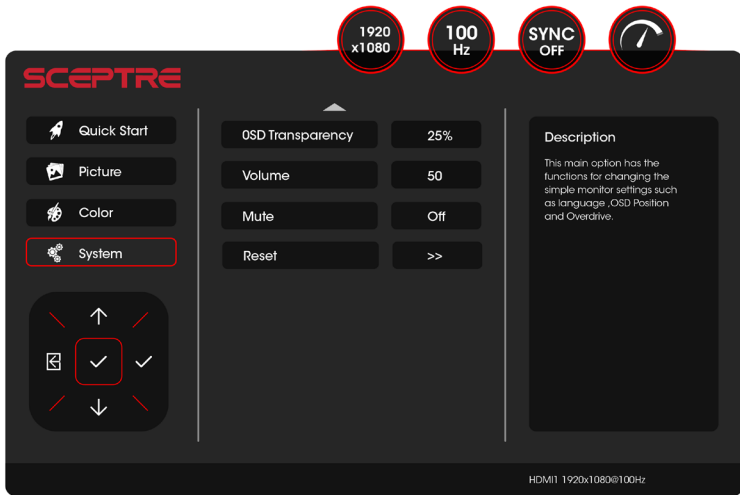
1920 x1080

100 Hz

SYNC OFF

SCEPTRE

Quick Start

Picture

Color

System

0SD Transparency
25%

Volume
50

Mute
Off

Reset
>>

Description

This main option has the functions for changing the simple monitor settings such as language ,OSD Position and Overdrive.

HDMI1 1920x1080@100Hz